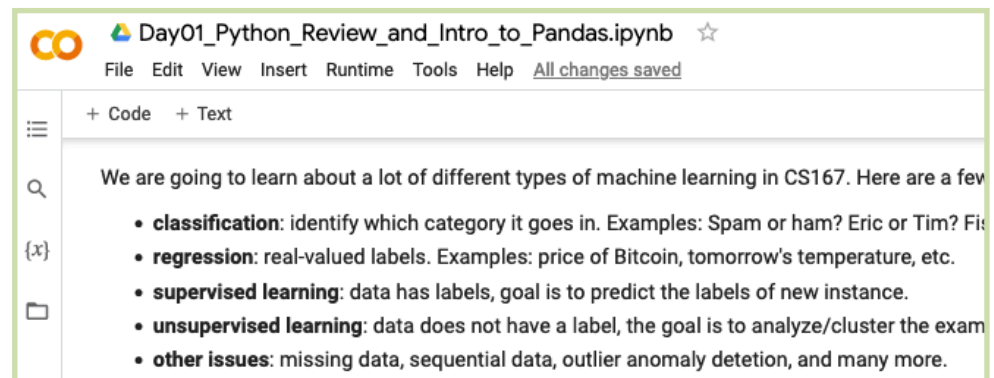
CO Day01_Python_Review_and_Intro_to_Pandas.ipynb ☆

File Edit View Insert Runtime Tools Help All changes saved

+ Code + Text

{x}

We are going to learn about a lot of different types of machine learning in CS167. Here are a few

- **classification**: identify which category it goes in. Examples: Spam or ham? Eric or Tim? Fis
- **regression**: real-valued labels. Examples: price of Bitcoin, tomorrow's temperature, etc.
- **supervised learning**: data has labels, goal is to predict the labels of new instance.
- **unsupervised learning**: data does not have a label, the goal is to analyze/cluster the exam
- **other issues**: missing data, sequential data, outlier anomaly detetion, and many more.